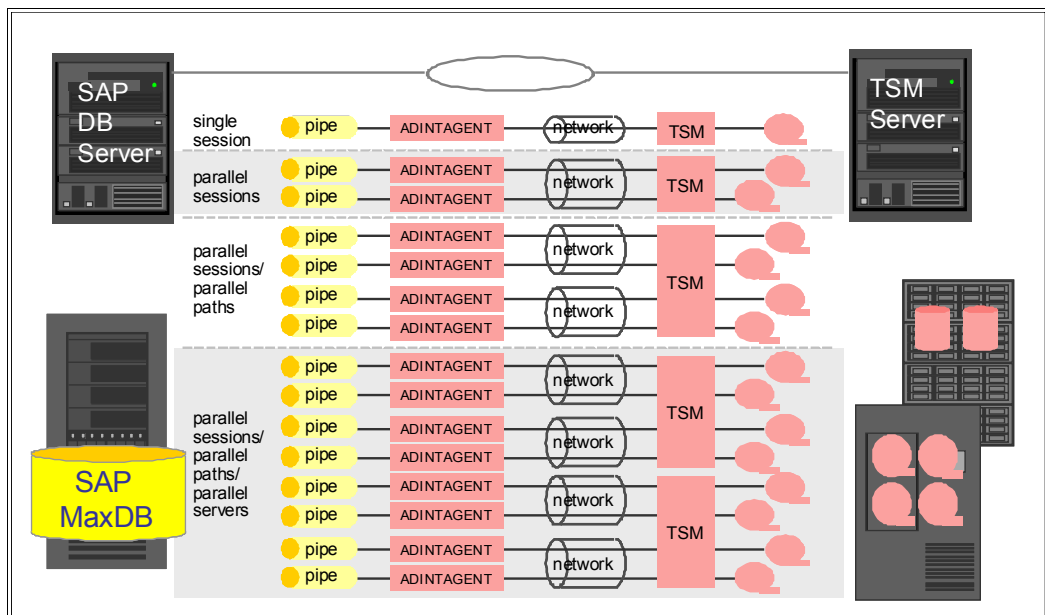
SAP DB Server

TSM Server

single session

pipe

ADINTAGENT

network

TSM

parallel sessions

pipe

pipe

ADINTAGENT

ADINTAGENT

network

TSM

parallel sessions/ parallel paths

pipe

pipe

pipe

pipe

ADINTAGENT

ADINTAGENT

ADINTAGENT

ADINTAGENT

network

network

TSM

parallel sessions/ parallel paths/ parallel servers

pipe

pipe

pipe

pipe

pipe

pipe

pipe

pipe

ADINTAGENT

ADINTAGENT

ADINTAGENT

ADINTAGENT

ADINTAGENT

ADINTAGENT

ADINTAGENT

ADINTAGENT

network

network

network

network

TSM

TSM

SAP MaxDB